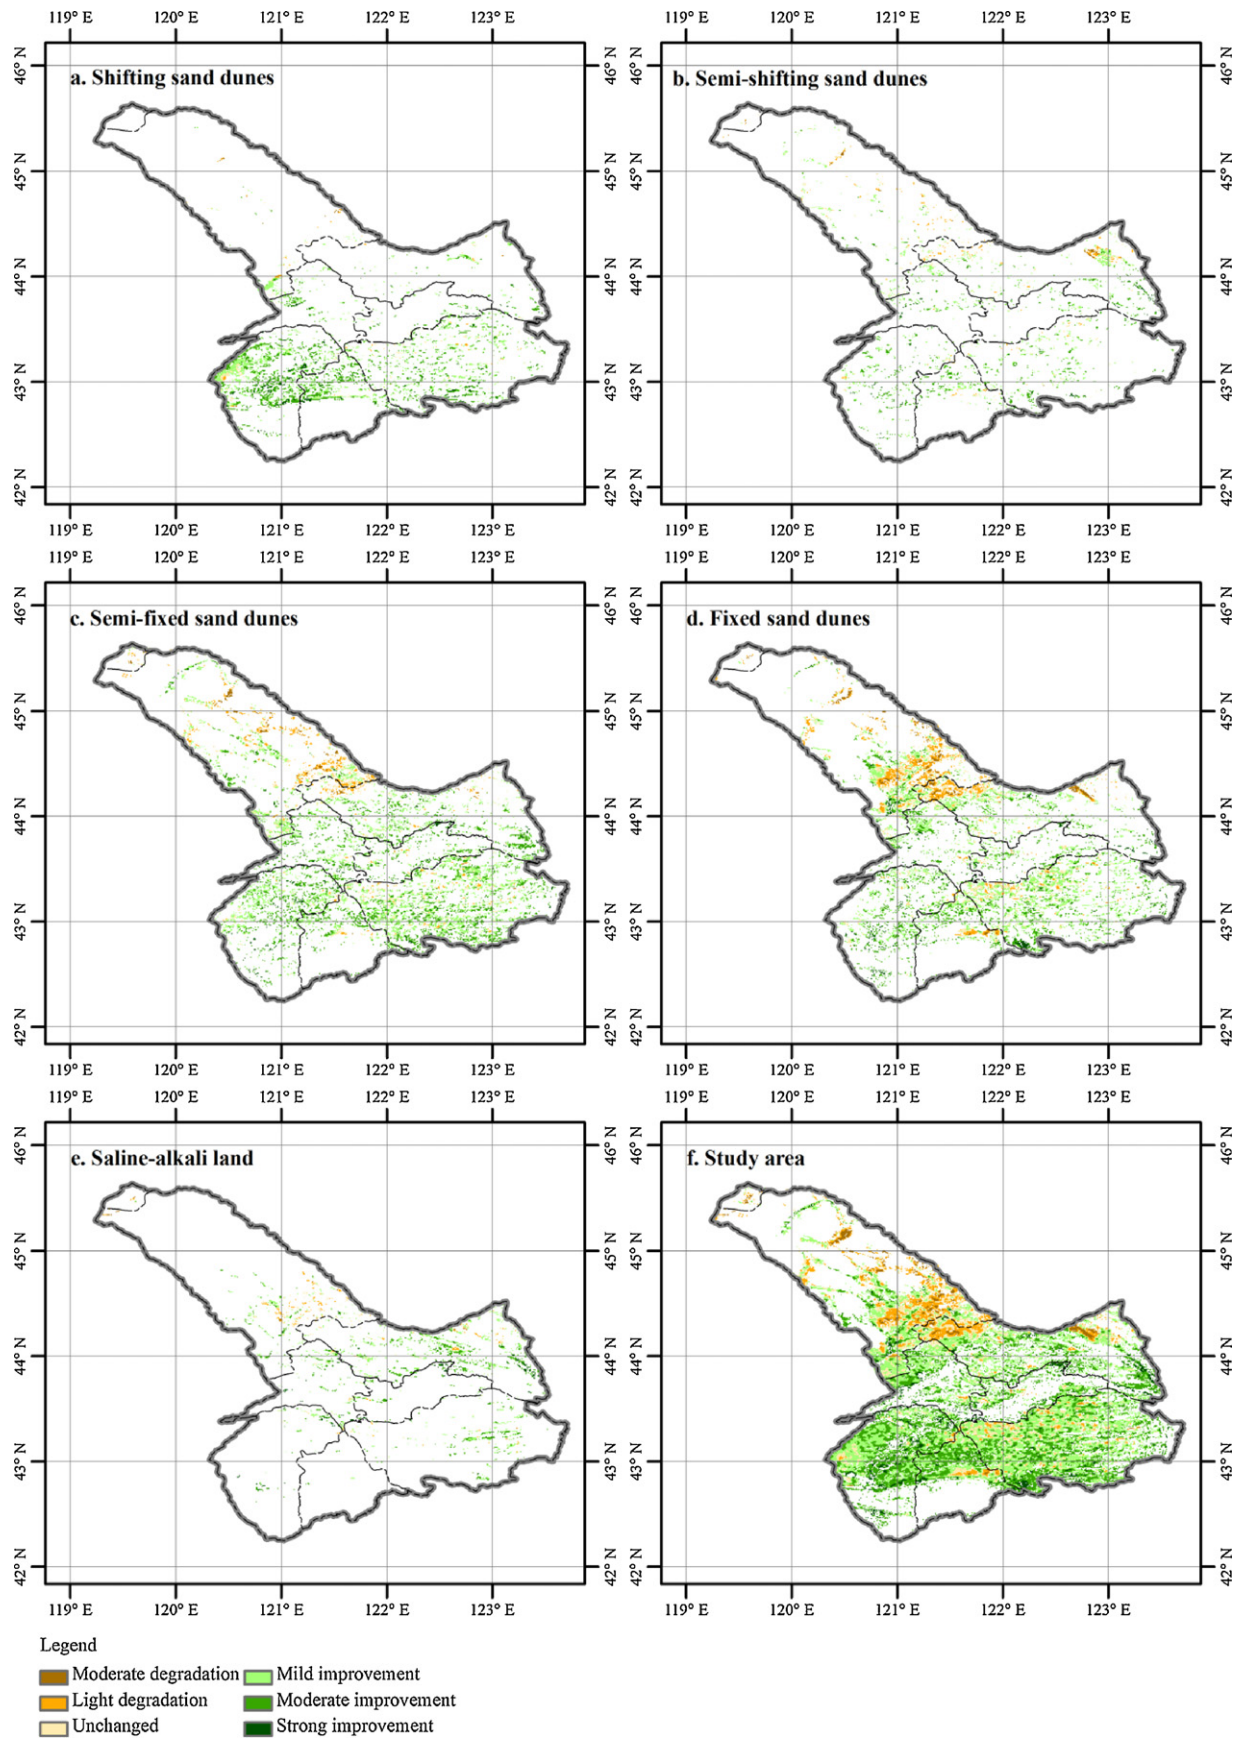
119° E 120° E 121° E 122° E 123° E

46° N 45° N 44° N 43° N 42° N

a. Shifting sand dunes

46° N 45° N 44° N 43° N 42° N

119° E 120° E 121° E 122° E 123° E

119° E 120° E 121° E 122° E 123° E

46° N 45° N 44° N 43° N 42° N

b. Semi-shifting sand dunes

46° N 45° N 44° N 43° N 42° N

119° E 120° E 121° E 122° E 123° E

119° E 120° E 121° E 122° E 123° E

46° N 45° N 44° N 43° N 42° N

c. Semi-fixed sand dunes

46° N 45° N 44° N 43° N 42° N

119° E 120° E 121° E 122° E 123° E

119° E 120° E 121° E 122° E 123° E

46° N 45° N 44° N 43° N 42° N

d. Fixed sand dunes

46° N 45° N 44° N 43° N 42° N

119° E 120° E 121° E 122° E 123° E

119° E 120° E 121° E 122° E 123° E

46° N 45° N 44° N 43° N 42° N

e. Saline-alkali land

46° N 45° N 44° N 43° N 42° N

119° E 120° E 121° E 122° E 123° E

119° E 120° E 121° E 122° E 123° E

46° N 45° N 44° N 43° N 42° N

f. Study area

46° N 45° N 44° N 43° N 42° N

119° E 120° E 121° E 122° E 123° E

Legend
Moderate degradation
Light degradation
Unchanged
Mild improvement
Moderate improvement
Strong improvement